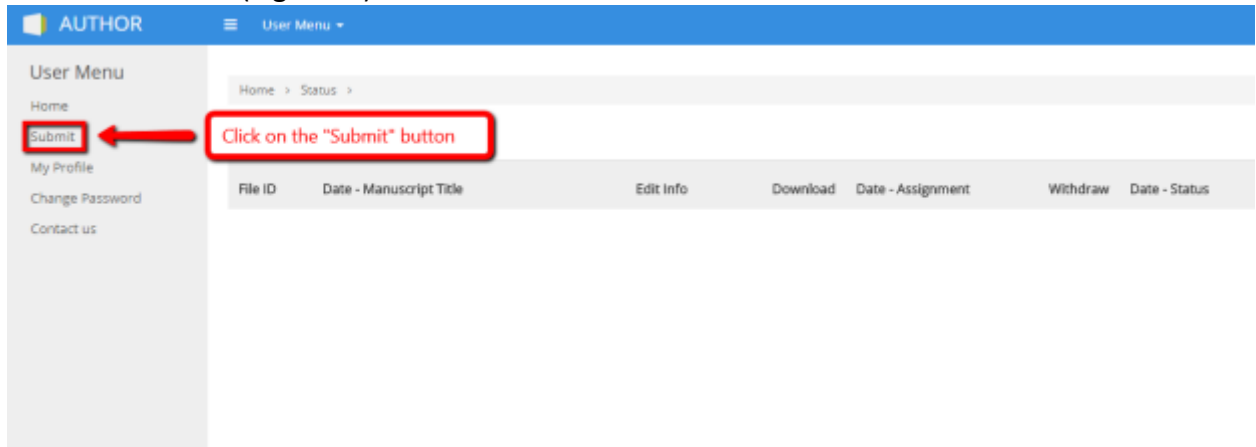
AUTHOR

User Menu ▾

User Menu

Home

Submit

My Profile

Change Password

Contact us

Home > Status >

Click on the "Submit" button

| File ID | Date - Manuscript Title | Edit Info | Download | Date - Assignment | Withdraw | Date - Status |
|---|---|---|---|---|---|---|